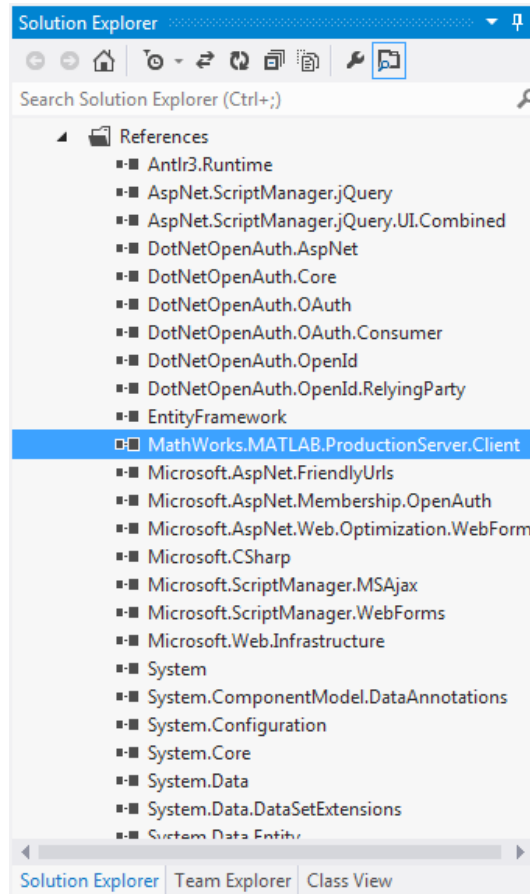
Solution Explorer

Search Solution Explorer (Ctrl+;)

References
Antlr3.Runtime
AspNet.ScriptManager.jQuery
AspNet.ScriptManager.jQuery.UI.Combined
DotNetOpenAuth.AspNet
DotNetOpenAuth.Core
DotNetOpenAuth.OAuth
DotNetOpenAuth.OAuth.Consumer
DotNetOpenAuth.OpenId
DotNetOpenAuth.OpenId.RelyingParty
EntityFramework
MathWorks.MATLAB.ProductionServer.Client
Microsoft.AspNet.FriendlyUrls
Microsoft.AspNet.Membership.OpenAuth
Microsoft.AspNet.Web.Optimization.WebForm
Microsoft.CSharp
Microsoft.ScriptManager.MSAjax
Microsoft.ScriptManager.WebForms
Microsoft.Web.Infrastructure
System
System.ComponentModel.DataAnnotations
System.Configuration
System.Core
System.Data
System.Data.DataSetExtensions
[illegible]

Solution Explorer | Team Explorer | Class View